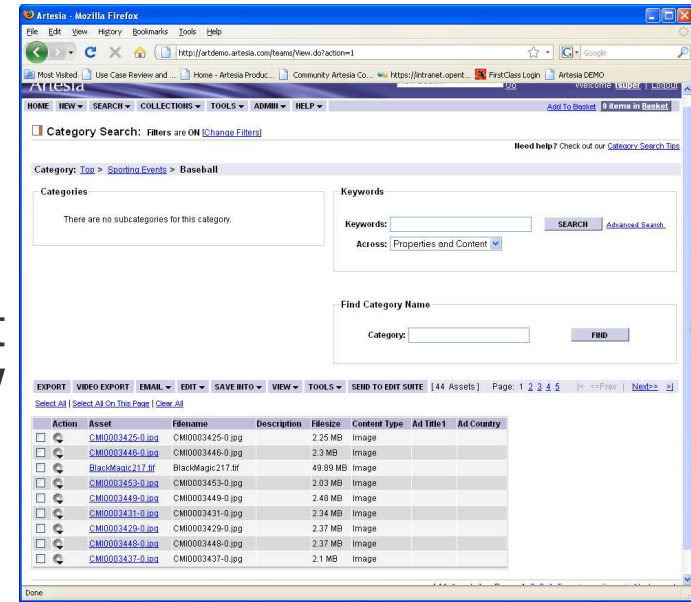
Artesia - Mozilla Firefox

File Edit View History Bookmarks Tools Help

http://artdemo.artesia.com/teams/View.do?action=1

Google

Most Visited Use Case Review and ... Home - Artesia Produc... Community Artesia Co... https://intranet.opent... FirstClass Login Artesia DEMO

Artesia

Go

Welcome tsuper | Logout

HOME NEW ▾ SEARCH ▾ COLLECTIONS ▾ TOOLS ▾ ADMIN ▾ HELP ▾

Add To Basket 0 items in Basket

Category Search: Filters are ON [Change Filters]

Need help? Check out our Category Search Tips

Category: Top > Sporting Events > Baseball

Categories

There are no subcategories for this category.

Keywords

Keywords:

SEARCH

Advanced Search

Across: Properties and Content

Find Category Name

Category:

FIND

EXPORT VIDEO EXPORT EMAIL ▾ EDIT ▾ SAVE INTO ▾ VIEW ▾ TOOLS ▾ SEND TO EDIT SUITE [44 Assets] Page: 1 2 3 4 5 |< <<Prev | Next>> >|

Select All | Select All On This Page | Clear All

| Action | Asset | Filename | Description | Filesize | Content Type | Ad Title1 | Ad Country |
|---|---|---|---|---|---|---|---|
| | CMI0003425-0.jpg | CMI0003425-0.jpg | | 2.25 MB | Image | | |
| | CMI0003446-0.jpg | CMI0003446-0.jpg | | 2.3 MB | Image | | |
| | BlackMagic217.tif | BlackMagic217.tif | | 49.89 MB | Image | | |
| | CMI0003453-0.jpg | CMI0003453-0.jpg | | 2.03 MB | Image | | |
| | CMI0003449-0.jpg | CMI0003449-0.jpg | | 2.48 MB | Image | | |
| | CMI0003431-0.jpg | CMI0003431-0.jpg | | 2.34 MB | Image | | |
| | CMI0003429-0.jpg | CMI0003429-0.jpg | | 2.37 MB | Image | | |
| | CMI0003448-0.jpg | CMI0003448-0.jpg | | 2.37 MB | Image | | |
| | CMI0003437-0.jpg | CMI0003437-0.jpg | | 2.1 MB | Image | | |

Done